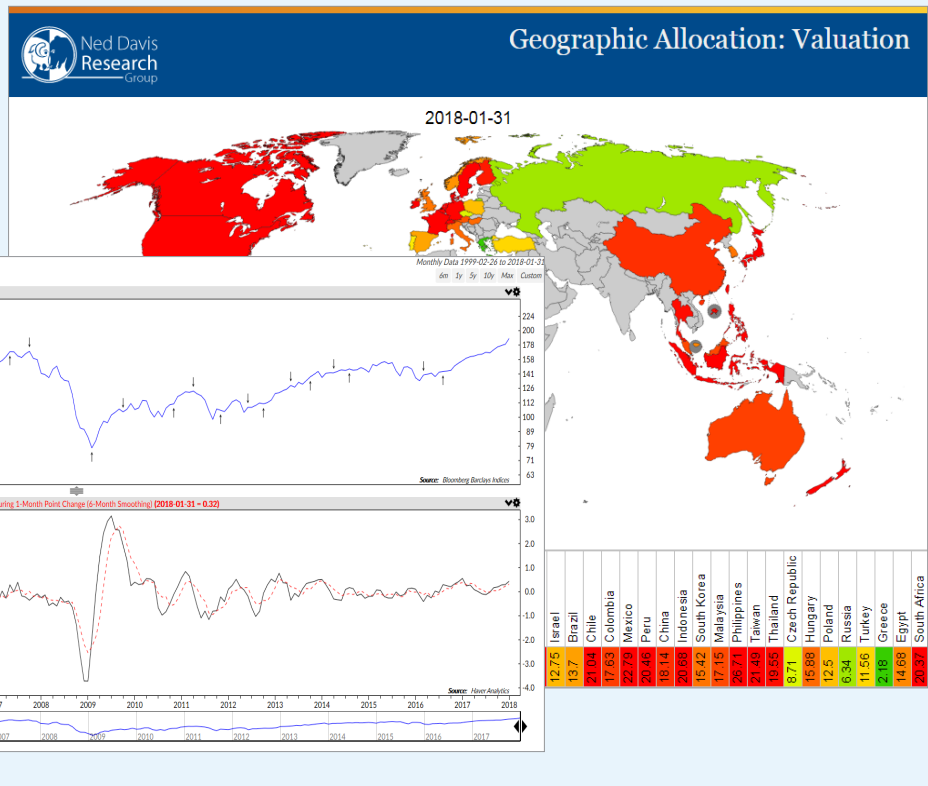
Ned Davis Research Group

Geographic Allocation: Valuation

2018-01-31

Monthly Data 1999-02-26 to 2018-01-31

6m 1y 5y 10y Max Custom

224
200
178
158
141
126
112
100
89
79
71
63

Source: Bloomberg Barclays Indices

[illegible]uring 1-Month Point Change (6-Month Smoothing) (2018-01-31 = 0.32)

3.0
2.0
1.0
0.0
-1.0
-2.0
-3.0
-4.0

Source: Haver Analytics

2008 2009 2010 2011 2012 2013 2014 2015 2016 2017 2018

2008 2009 2010 2011 2012 2013 2014 2015 2016 2017

| Israel | Brazil | Chile | Colombia | Mexico | Peru | China | Indonesia | South Korea | Malaysia | Philippines | Taiwan | Thailand | Czech Republic | Hungary | Poland | Russia | Turkey | Greece | Egypt | South Africa |
|---|---|---|---|---|---|---|---|---|---|---|---|---|---|---|---|---|---|---|---|---|
| 12.75 | 13.7 | 21.04 | 17.63 | 22.79 | 20.46 | 18.14 | 20.68 | 15.42 | 17.15 | 26.71 | 21.49 | 19.55 | 8.71 | 15.88 | 12.5 | 6.34 | 11.56 | 2.18 | 14.68 | 20.37 |